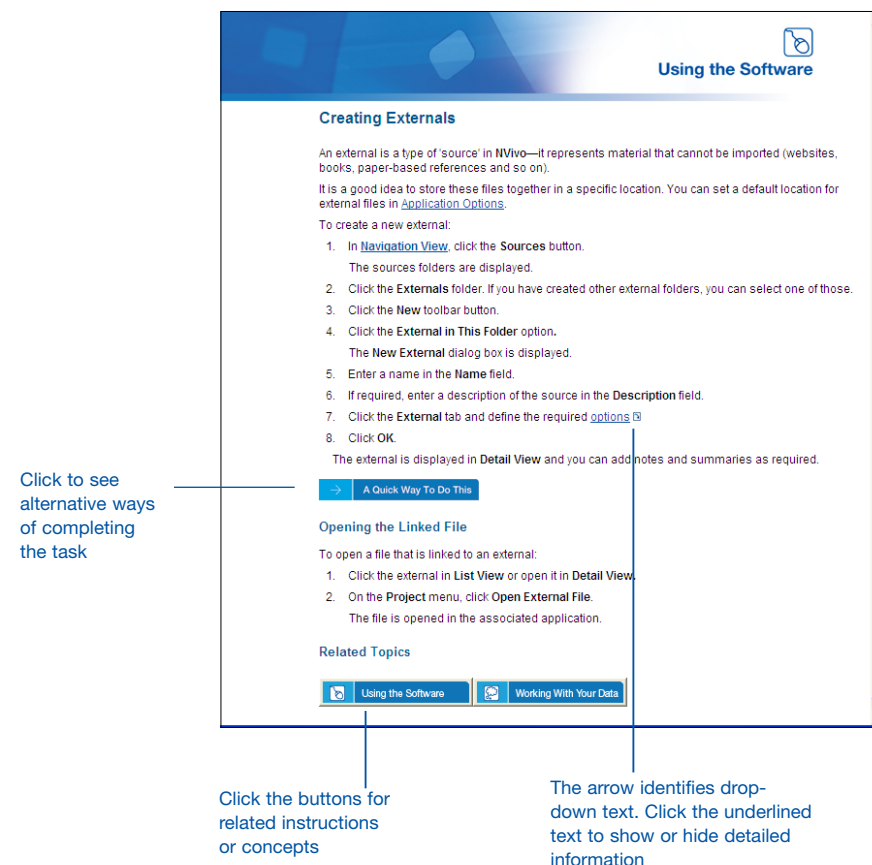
Using the Software

Creating Externals

An external is a type of 'source' in NVivo—it represents material that cannot be imported (websites, books, paper-based references and so on).

It is a good idea to store these files together in a specific location. You can set a default location for external files in Application Options.

To create a new external:

1. In Navigation View, click the Sources button.
   The sources folders are displayed.
2. Click the Externals folder. If you have created other external folders, you can select one of those.
3. Click the New toolbar button.
4. Click the External in This Folder option.
   The New External dialog box is displayed.
5. Enter a name in the Name field.
6. If required, enter a description of the source in the Description field.
7. Click the External tab and define the required options
8. Click OK.

The external is displayed in Detail View and you can add notes and summaries as required.

A Quick Way To Do This

Opening the Linked File

To open a file that is linked to an external:

1. Click the external in List View or open it in Detail View.
2. On the Project menu, click Open External File.
   The file is opened in the associated application.

Related Topics

Using the Software

Working With Your Data

Click to see alternative ways of completing the task

Click the buttons for related instructions or concepts

The arrow identifies drop-down text. Click the underlined text to show or hide detailed information